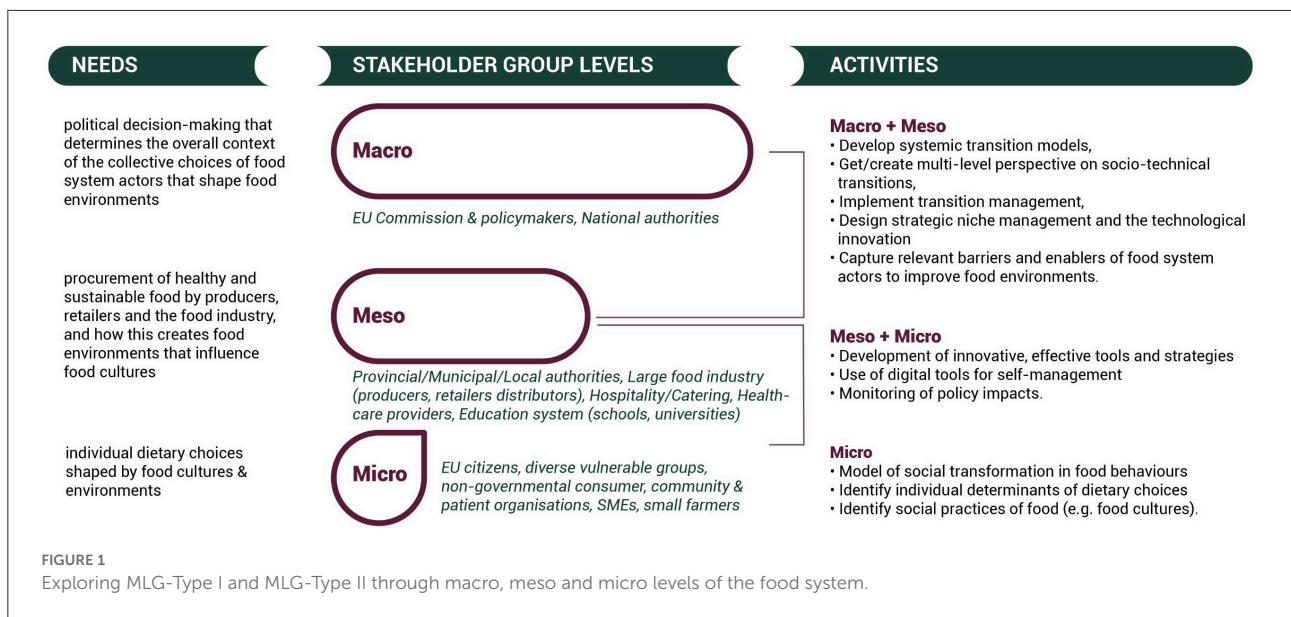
NEEDS

STAKEHOLDER GROUP LEVELS

ACTIVITIES

political decision-making that determines the overall context of the collective choices of food system actors that shape food environments

Macro

EU Commission & policymakers, National authorities

Macro + Meso
• Develop systemic transition models,
• Get/create multi-level perspective on socio-technical transitions,
• Implement transition management,
• Design strategic niche management and the technological innovation
• Capture relevant barriers and enablers of food system actors to improve food environments.

procurement of healthy and sustainable food by producers, retailers and the food industry, and how this creates food environments that influence food cultures

Meso

Provincial/Municipal/Local authorities, Large food industry (producers, retailers distributors), Hospitality/Catering, Healthcare providers, Education system (schools, universities)

Meso + Micro
• Development of innovative, effective tools and strategies
• Use of digital tools for self-management
• Monitoring of policy impacts.

individual dietary choices shaped by food cultures & environments

Micro

EU citizens, diverse vulnerable groups, non-governmental consumer, community & patient organisations, SMEs, small farmers

Micro
• Model of social transformation in food behaviours
• Identify individual determinants of dietary choices
• Identify social practices of food (e.g. food cultures).

FIGURE 1
Exploring MLG-Type I and MLG-Type II through macro, meso and micro levels of the food system.